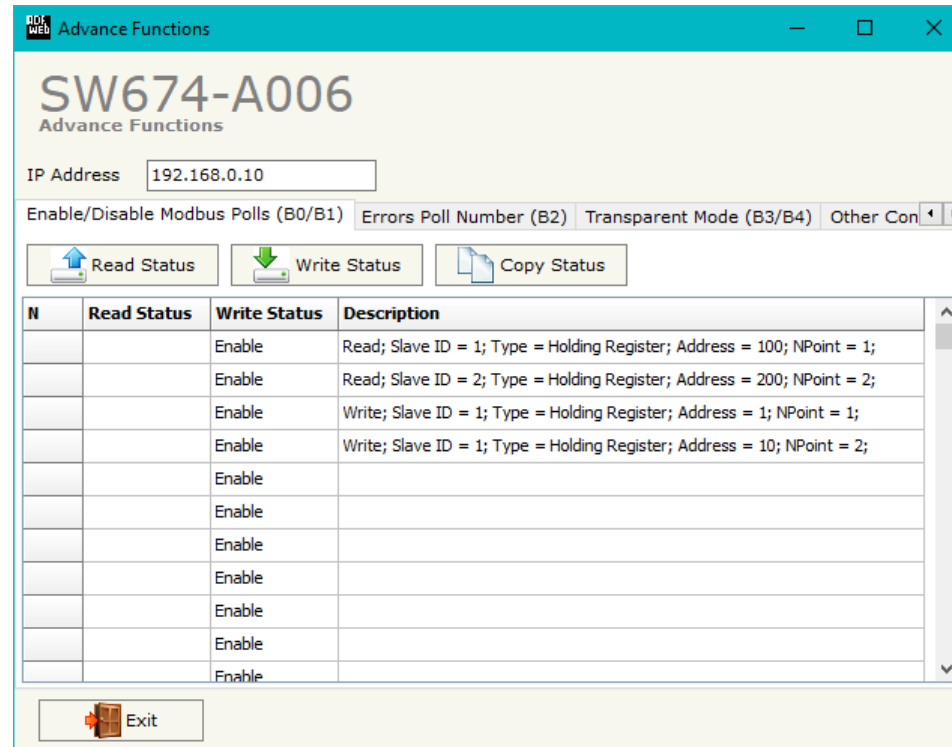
ADF WEB Advance Functions

SW674-A006
Advance Functions

IP Address 192.168.0.10

Enable/Disable Modbus Polls (B0/B1) | Errors Poll Number (B2) | Transparent Mode (B3/B4) | Other Con

Read Status | Write Status | Copy Status

| N | Read Status | Write Status | Description |
|---|---|---|---|
| | | Enable | Read; Slave ID = 1; Type = Holding Register; Address = 100; NPoint = 1; |
| | | Enable | Read; Slave ID = 2; Type = Holding Register; Address = 200; NPoint = 2; |
| | | Enable | Write; Slave ID = 1; Type = Holding Register; Address = 1; NPoint = 1; |
| | | Enable | Write; Slave ID = 1; Type = Holding Register; Address = 10; NPoint = 2; |
| | | Enable | |
| | | Enable | |
| | | Enable | |
| | | Enable | |
| | | Enable | |
| | | Enable | |
| | | Enable | |

Exit